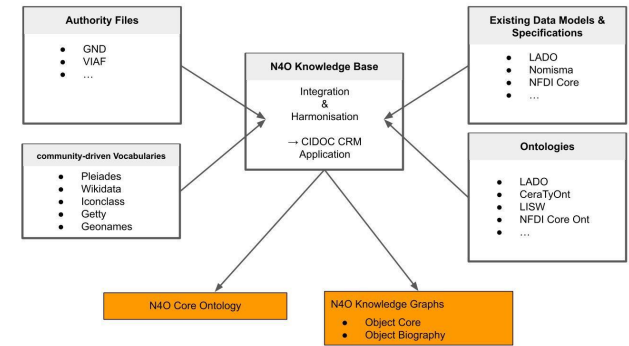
Authority Files

- GND
- VIAF
- …

community-driven Vocabularies

- Pleiades
- Wikidata
- Iconclass
- Getty
- Geonames

N4O Knowledge Base

Integration
&
Harmonisation

→ CIDOC CRM Application

Existing Data Models & Specifications

- LADO
- Nomisma
- NFDI Core
- …

Ontologies

- LADO
- CeraTyOnt
- LISW
- NFDI Core Ont
- …

N4O Core Ontology

N4O Knowledge Graphs

- Object Core
- Object Biography